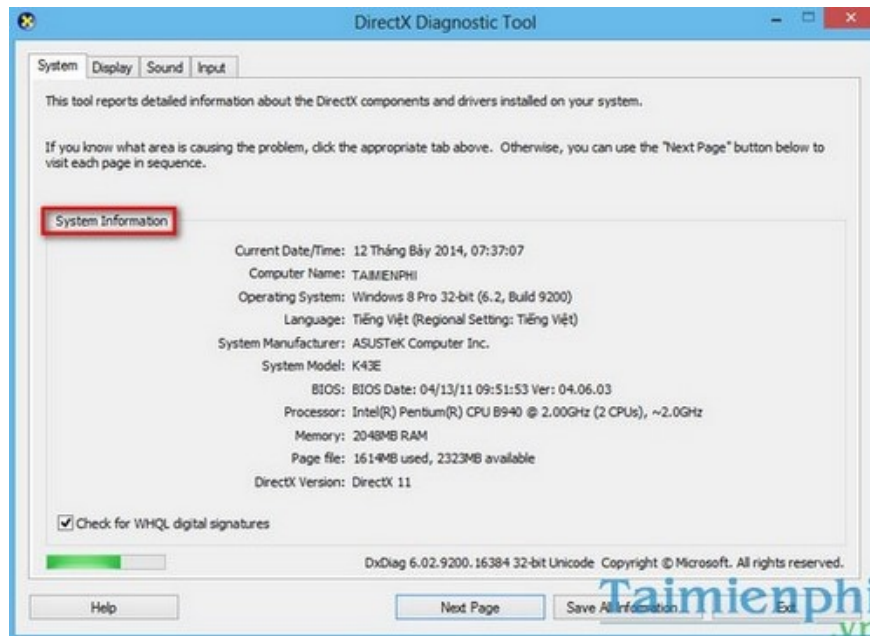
DirectX Diagnostic Tool

System | Display | Sound | Input

This tool reports detailed information about the DirectX components and drivers installed on your system.

If you know what area is causing the problem, click the appropriate tab above. Otherwise, you can use the "Next Page" button below to visit each page in sequence.

System Information

Current Date/Time: 12 Tháng Bảy 2014, 07:37:07
Computer Name: TAIMIENPHI
Operating System: Windows 8 Pro 32-bit (6.2, Build 9200)
Language: Tiếng Việt (Regional Setting: Tiếng Việt)
System Manufacturer: ASUSTeK Computer Inc.
System Model: K43E
BIOS: BIOS Date: 04/13/11 09:51:53 Ver: 04.06.03
Processor: Intel(R) Pentium(R) CPU B940 @ 2.00GHz (2 CPUs), ~2.0GHz
Memory: 2048MB RAM
Page file: 1614MB used, 2323MB available
DirectX Version: DirectX 11

Check for WHQL digital signatures

DxDiag 6.02.9200.16384 32-bit Unicode Copyright © Microsoft. All rights reserved.

Help | Next Page | Save All Information | Exit

Taimienphi .vn